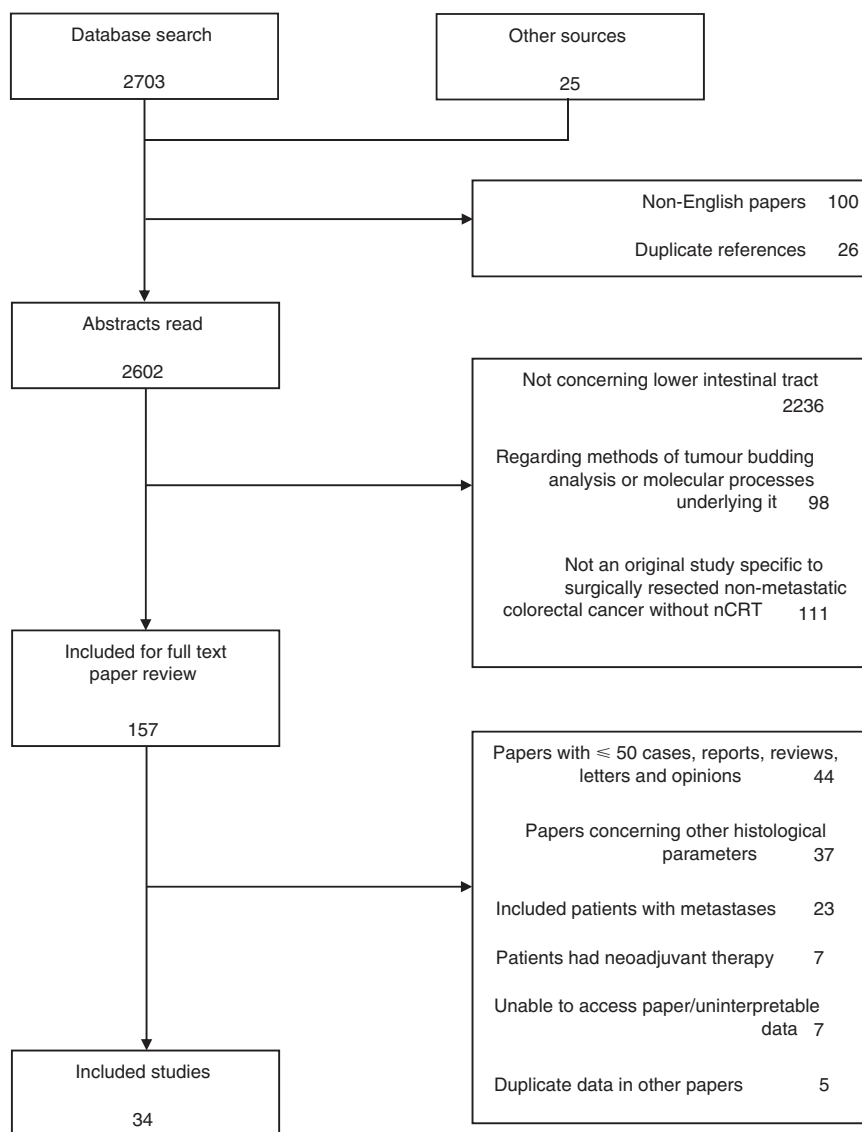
Database search

2703

Other sources

25

Non-English papers 100

Duplicate references 26

Abstracts read

2602

Not concerning lower intestinal tract 2236

Regarding methods of tumour budding analysis or molecular processes underlying it 98

Not an original study specific to surgically resected non-metastatic colorectal cancer without nCRT 111

Included for full text paper review

157

Papers with $\leqslant 50$ cases, reports, reviews, letters and opinions 44

Papers concerning other histological parameters 37

Included patients with metastases 23

Patients had neoadjuvant therapy 7

Unable to access paper/uninterpretable data 7

Duplicate data in other papers 5

Included studies

34